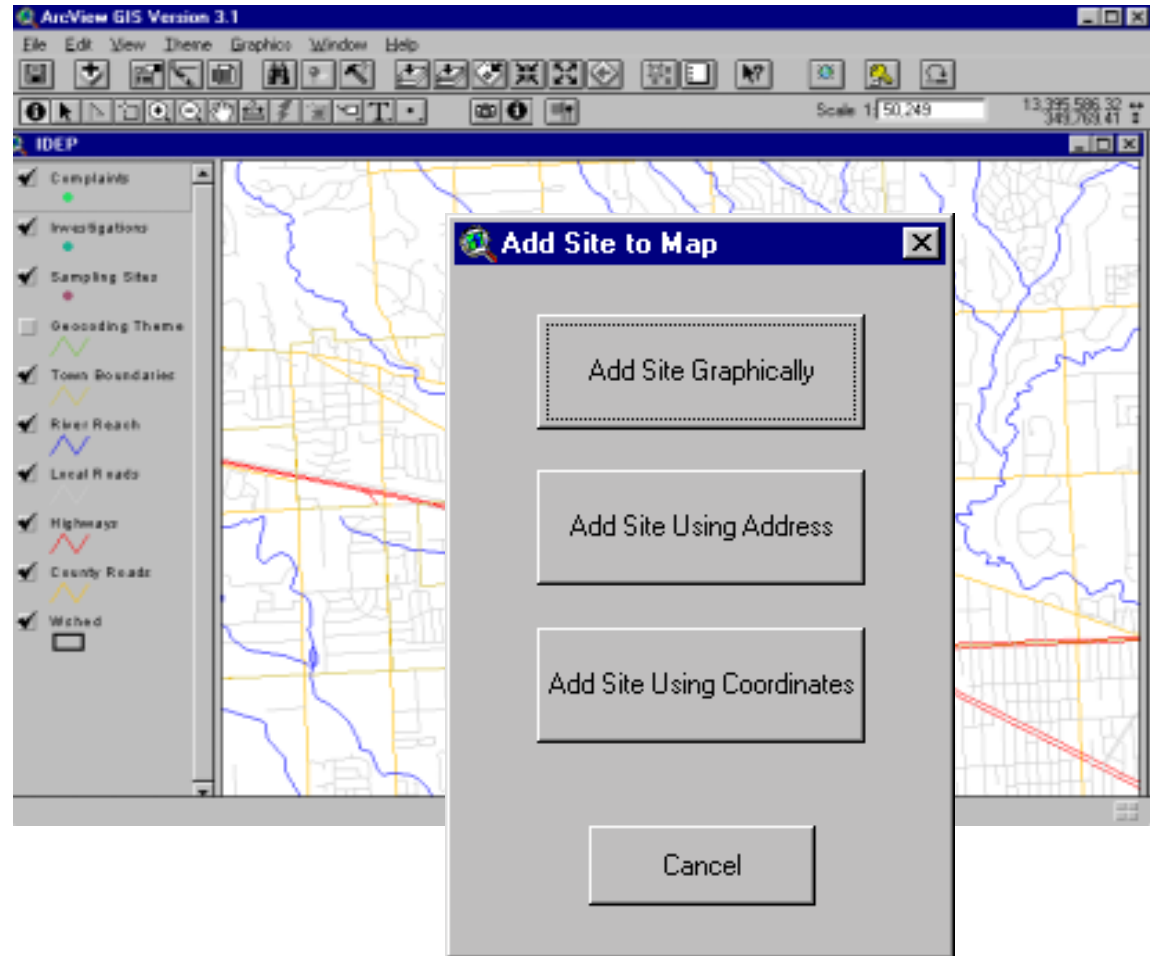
ArcView GIS Version 3.1

File Edit View Theme Graphics Window Help

Scale 1: 50,249

13,395,586.32
349,769.41

IDEP

Complaints

Investigations

Sampling Sites

Geocoding Theme

Town Boundaries

River Reach

Local Roads

Highways

County Roads

Wshed

Add Site to Map

Add Site Graphically

Add Site Using Address

Add Site Using Coordinates

Cancel